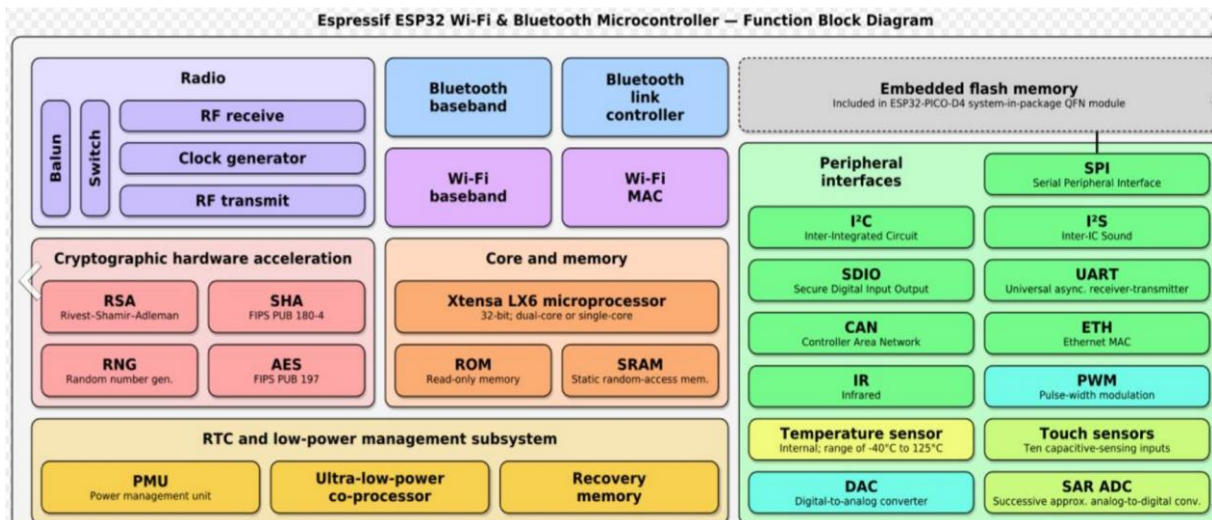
Espressif ESP32 Wi-Fi & Bluetooth Microcontroller — Function Block Diagram

Radio

Balun

Switch

RF receive

Clock generator

RF transmit

Bluetooth baseband

Bluetooth link controller

Wi-Fi baseband

Wi-Fi MAC

Embedded flash memory
Included in ESP32-PICO-D4 system-in-package QFN module

Peripheral interfaces

SPI
Serial Peripheral Interface

I²C
Inter-Integrated Circuit

I²S
Inter-IC Sound

SDIO
Secure Digital Input Output

UART
Universal async. receiver-transmitter

CAN
Controller Area Network

ETH
Ethernet MAC

IR
Infrared

PWM
Pulse-width modulation

Temperature sensor
Internal; range of -40°C to 125°C

Touch sensors
Ten capacitive-sensing inputs

DAC
Digital-to-analog converter

SAR ADC
Successive approx. analog-to-digital conv.

Cryptographic hardware acceleration

RSA
Rivest-Shamir-Adleman

SHA
FIPS PUB 180-4

RNG
Random number gen.

AES
FIPS PUB 197

Core and memory

Xtensa LX6 microprocessor
32-bit; dual-core or single-core

ROM
Read-only memory

SRAM
Static random-access mem.

RTC and low-power management subsystem

PMU
Power management unit

Ultra-low-power co-processor

Recovery memory